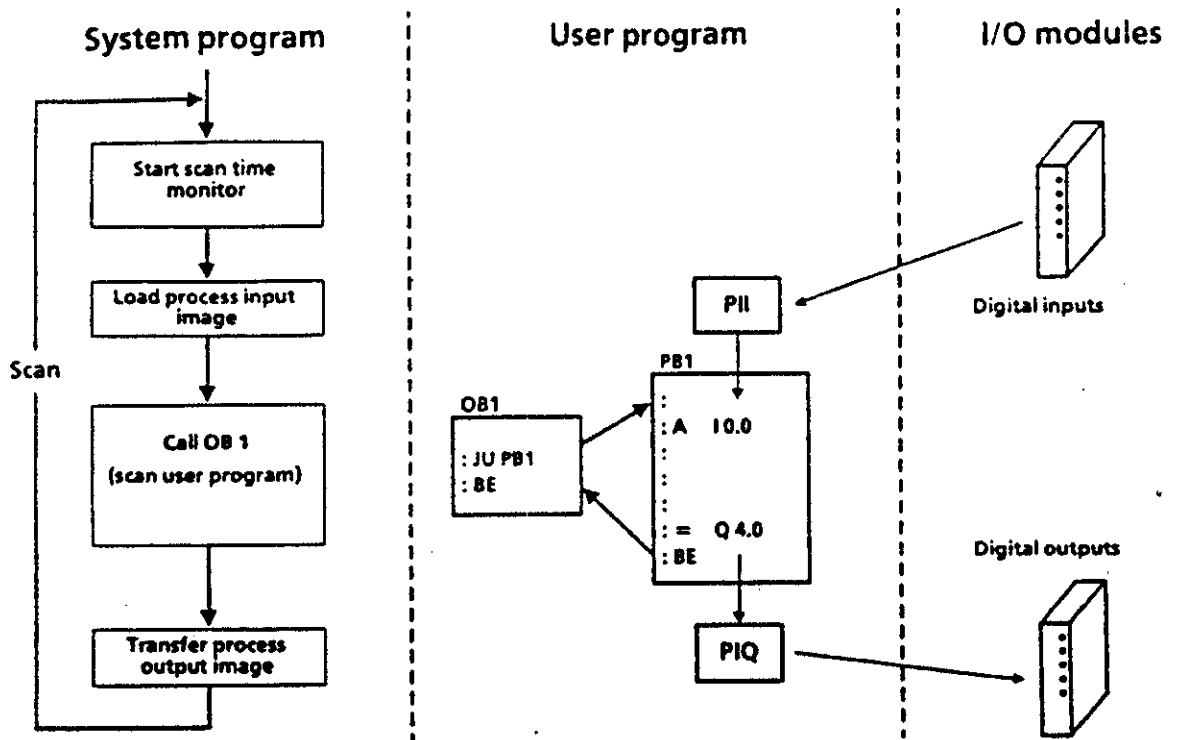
System program

User program

I/O modules

Start scan time monitor

Load process input image

Scan

Call OB 1
(scan user program)

Transfer process output image

PII

Digital inputs

OB1
: JU PB1
: BE

PB1
:
: A I 0.0
:
:
:
: = Q 4.0
: BE

Digital outputs

PIQ